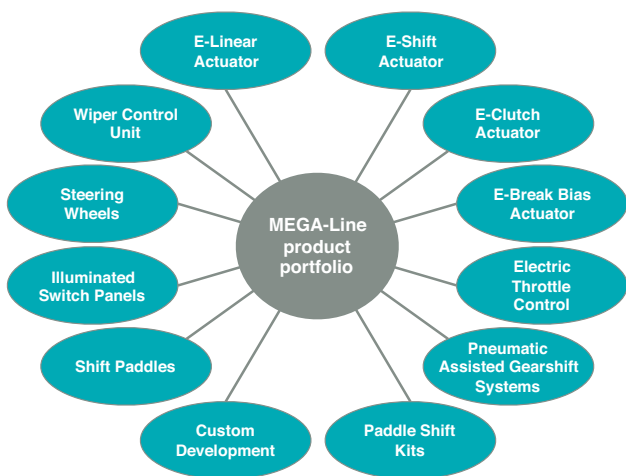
MEGA-Line product portfolio

E-Linear Actuator

E-Shift Actuator

E-Clutch Actuator

E-Break Bias Actuator

Electric Throttle Control

Pneumatic Assisted Gearshift Systems

Paddle Shift Kits

Custom Development

Shift Paddles

Illuminated Switch Panels

Steering Wheels

Wiper Control Unit